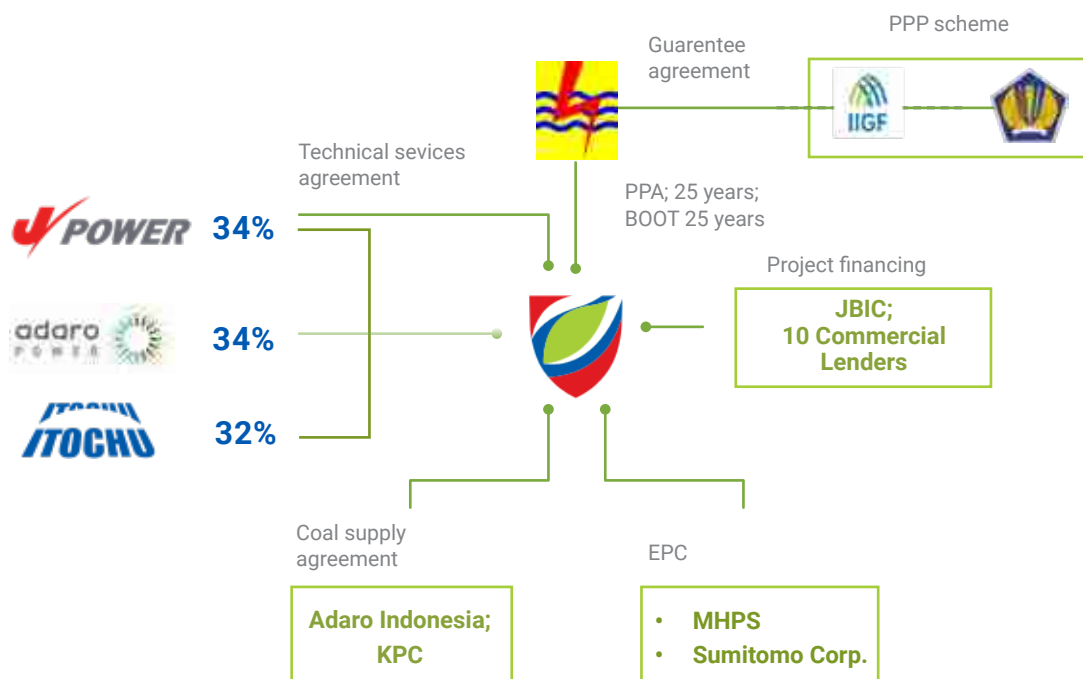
PPP scheme

Guarentee agreement

IIGF

Technical sevices agreement

PPA; 25 years; BOOT 25 years

POWER 34%

Project financing

JBIC; 10 Commercial Lenders

adaro POWER 34%

ITOCHU 32%

Coal supply agreement

EPC

Adaro Indonesia; KPC

• MHPS
• Sumitomo Corp.